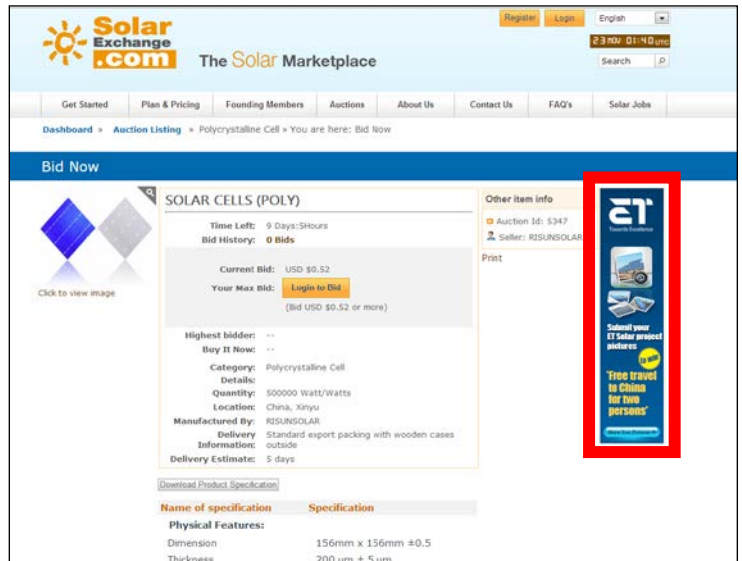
Solar Exchange .com

The Solar Marketplace

Register Login English

23 nov 01:40 UTC

Search

Get Started | Plan & Pricing | Founding Members | Auctions | About Us | Contact Us | FAQ's | Solar Jobs

Dashboard » Auction Listing » Polycrystalline Cell » You are here: Bid Now

Bid Now

Click to view image

SOLAR CELLS (POLY)

Time Left: 9 Days:5Hours
Bid History: 0 Bids

Current Bid: USD $0.52
Your Max Bid: Login to Bid
(Bid USD $0.52 or more)

Highest bidder: --
Buy It Now: --

Category: Polycrystalline Cell
Details:
Quantity: 500000 Watt/Watts
Location: China, Xinyu
Manufactured By: RISUNSOLAR
Delivery Information: Standard export packing with wooden cases outside
Delivery Estimate: 5 days

Other item info
Auction Id: 5347
Seller: RISUNSOLAR

Print

ET
Towards Excellence

Submit your ET Solar project pictures

to win

'Free travel to China for two persons'

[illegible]

Download Product Specification

| Name of specification | Specification |
|---|---|
| Physical Features: | |
| Dimension | 156mm x 156mm ±0.5 |
| Thickness | 200 μm ± 5 μm |